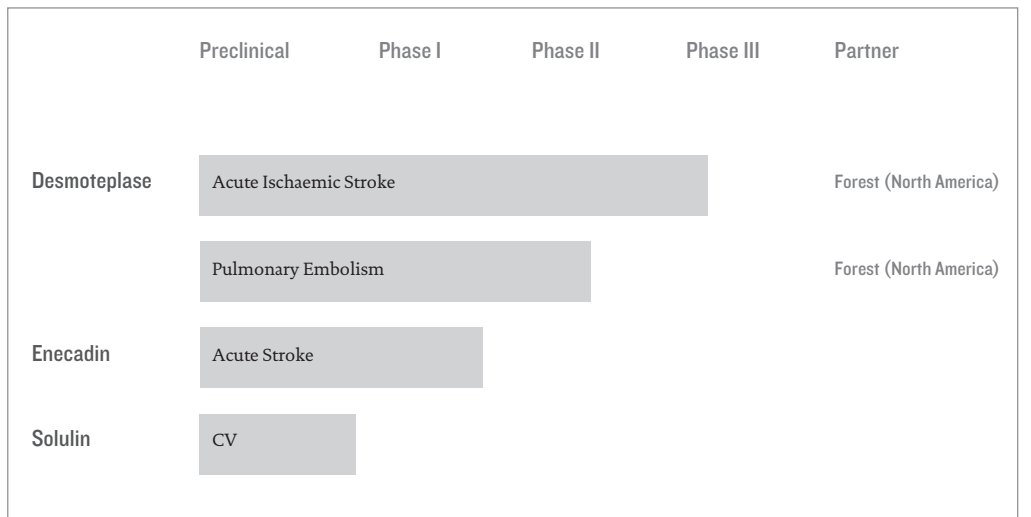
| | Preclinical | Phase I | Phase II | Phase III | Partner |
|---|---|---|---|---|---|
| Desmoteplase | Acute Ischaemic Stroke | | | | Forest (North America) |
| | Pulmonary Embolism | | | | Forest (North America) |
| Enecadin | Acute Stroke | | | | |
| Solulin | CV | | | | |